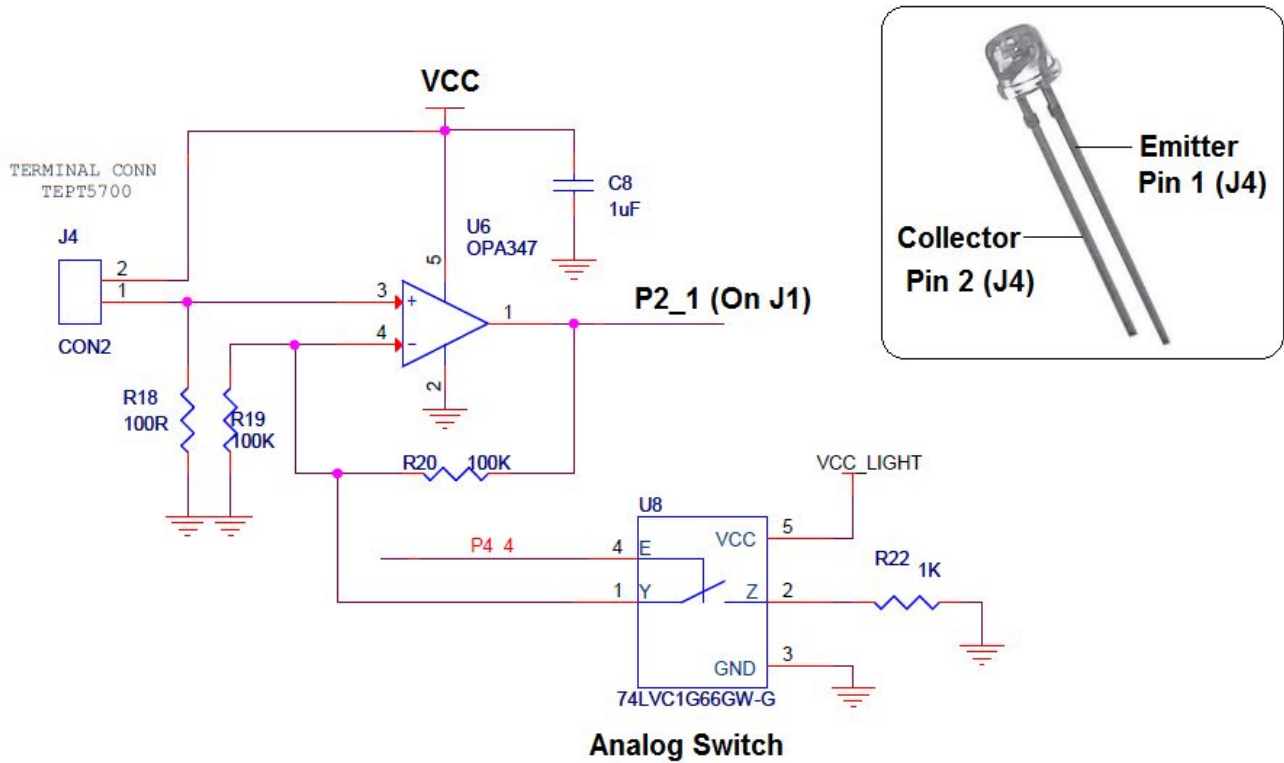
VCC

TERMINAL CONN
TEPT5700

J4

CON2

2
1

C8
1uF

U6
OPA347

5
3
4
2
1

+
−

P2_1 (On J1)

R18
100R

R19
100K

R20 100K

VCC_LIGHT

U8

P4 4

4 E
1 Y
VCC 5
Z 2
GND 3

R22 1K

74LVC1G66GW-G

Analog Switch

Emitter
Pin 1 (J4)

Collector
Pin 2 (J4)